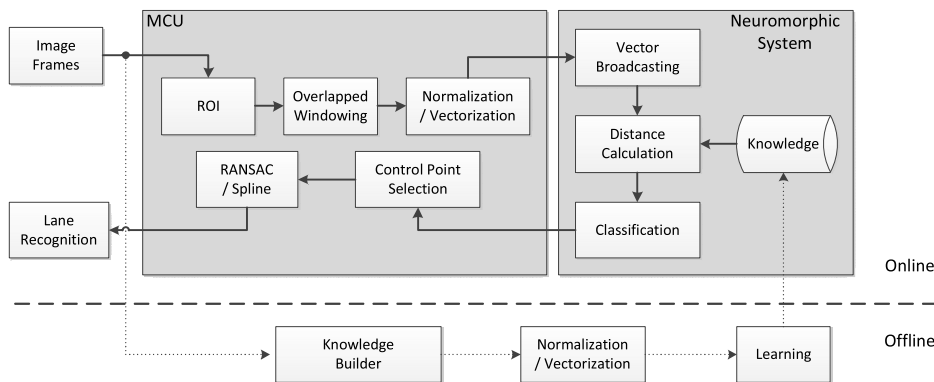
Image Frames

MCU

ROI

Overlapped Windowing

Normalization / Vectorization

RANSAC / Spline

Control Point Selection

Lane Recognition

Neuromorphic System

Vector Broadcasting

Distance Calculation

Knowledge

Classification

Online

Offline

Knowledge Builder

Normalization / Vectorization

Learning